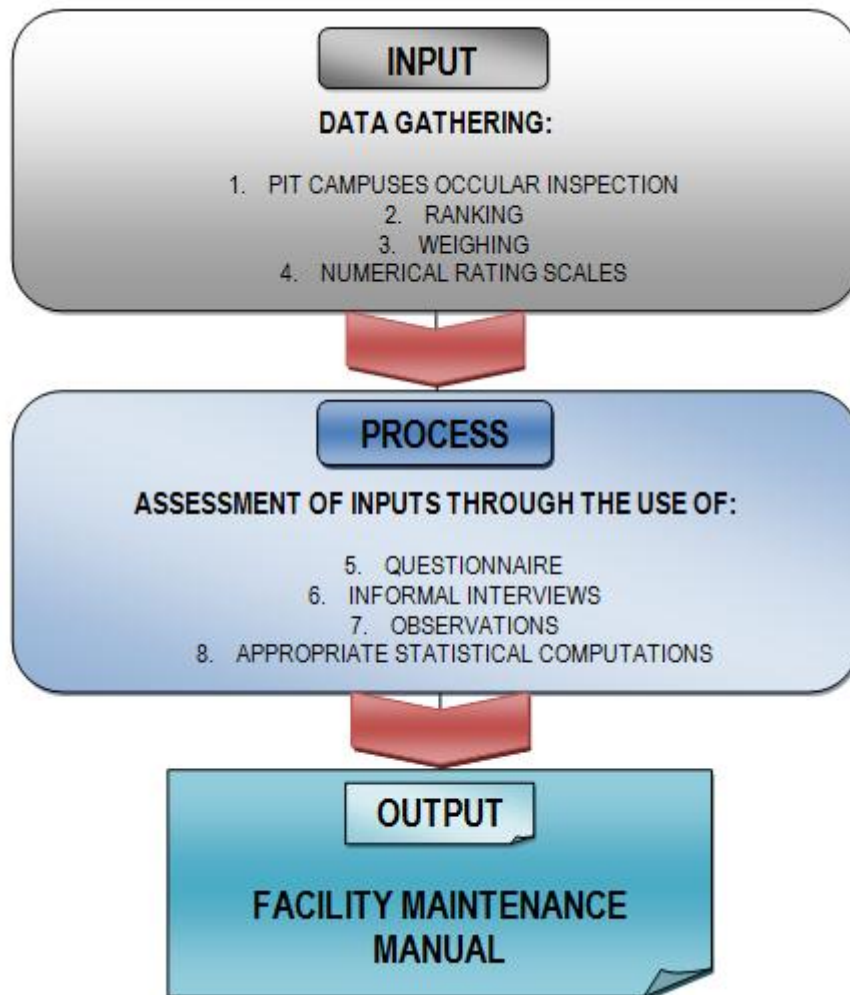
INPUT

DATA GATHERING:

1. PIT CAMPUSES OCCULAR INSPECTION
2. RANKING
3. WEIGHING
4. NUMERICAL RATING SCALES

PROCESS

ASSESSMENT OF INPUTS THROUGH THE USE OF:

5. QUESTIONNAIRE
6. INFORMAL INTERVIEWS
7. OBSERVATIONS
8. APPROPRIATE STATISTICAL COMPUTATIONS

OUTPUT

FACILITY MAINTENANCE MANUAL